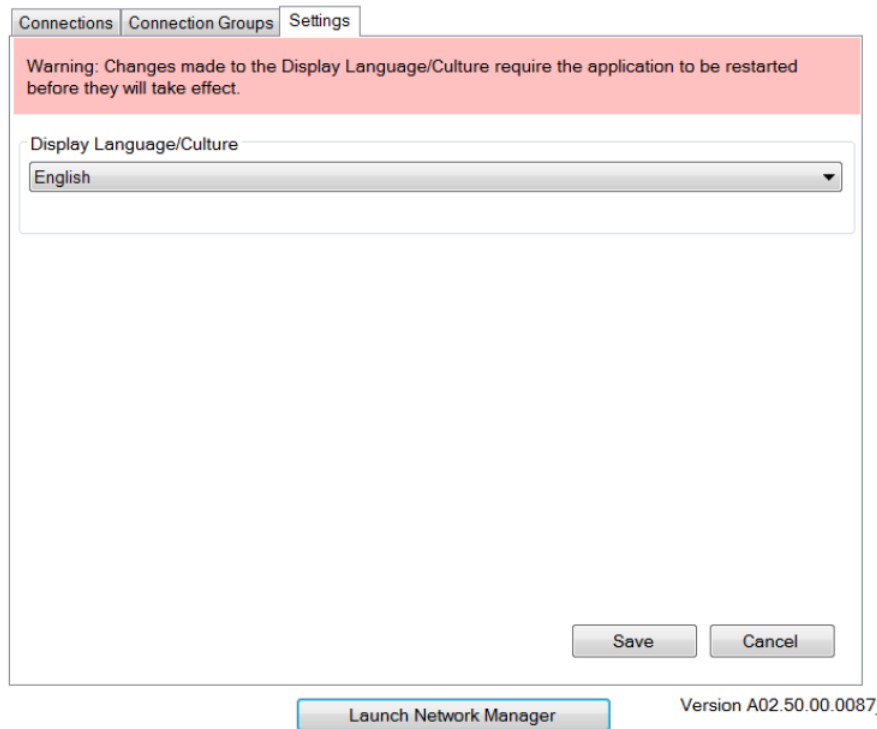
Connections | Connection Groups | Settings

Warning: Changes made to the Display Language/Culture require the application to be restarted before they will take effect.

Display Language/Culture

English

Save

Cancel

Launch Network Manager

Version A02.50.00.0087